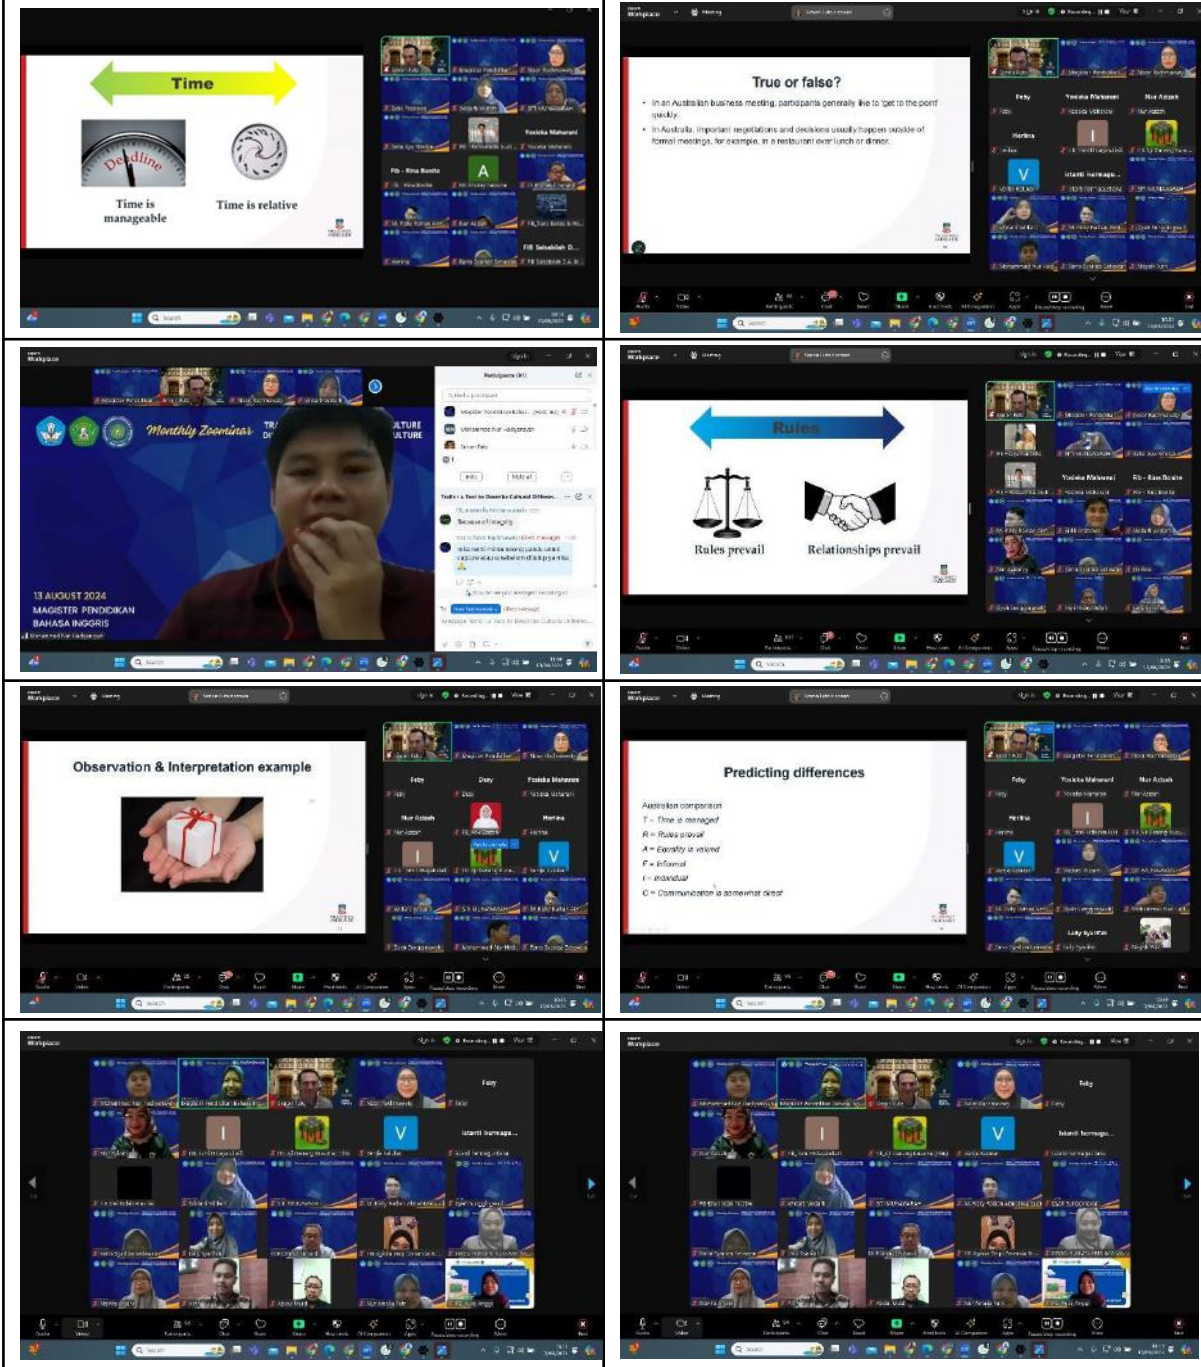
Time

Deadline

Time is manageable

Time is relative

True or false?

• In an Australian business meeting, participants generally like to 'get to the point' quickly.

• In Australia, important negotiations and decisions usually happen outside of formal meetings, for example, in a restaurant over lunch or dinner.

Monthly Zoominar

13 AUGUST 2024
MAGISTER PENDIDIKAN BAHASA INGGRIS

Participants

Rules

Rules prevail

Relationships prevail

Observation & Interpretation example

Predicting differences

Australian comparison
T = Time is managed
R = Rules prevail
A = Equality is valued
F = Informal
I = Individual
C = Communication is somewhat direct

Feby

Yosieka Maharani

Nur Azizah

Herlina

V

Istanti hernaga...

Fib - Rina Bonita

A

Desy

Lely Syarifah

FIB Salsabilah D...